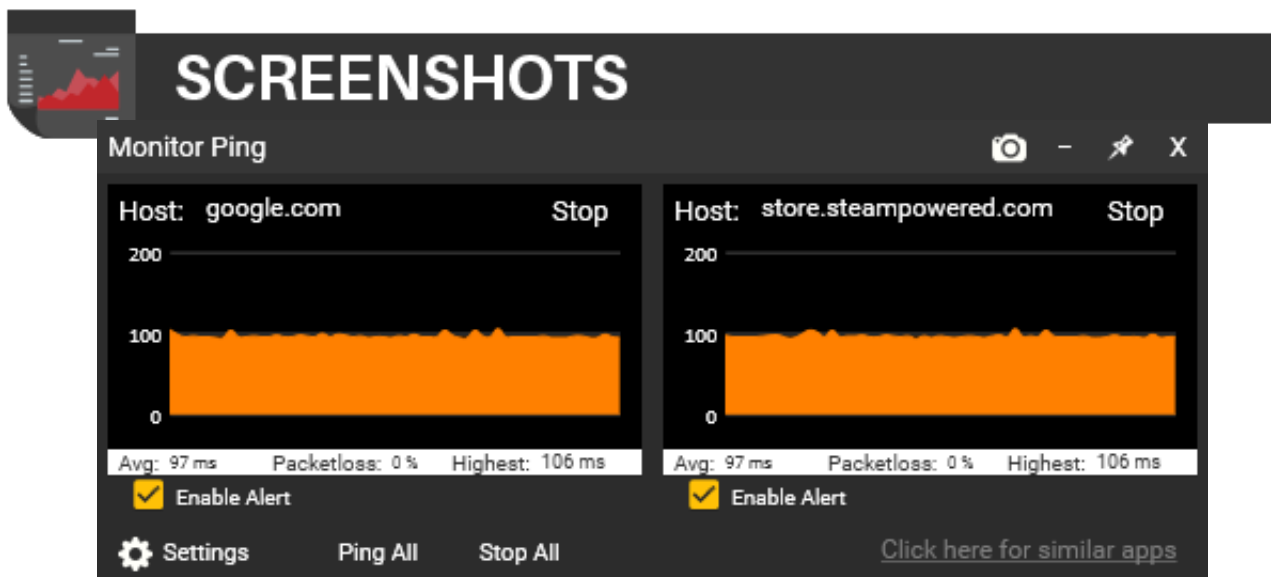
SCREENSHOTS

Monitor Ping

- X

Host: google.com Stop

200

100

0

Avg: 97 ms Packetloss: 0 % Highest: 106 ms

Enable Alert

Host: store.steampowered.com Stop

200

100

0

Avg: 97 ms Packetloss: 0 % Highest: 106 ms

Enable Alert

Settings Ping All Stop All

Click here for similar apps